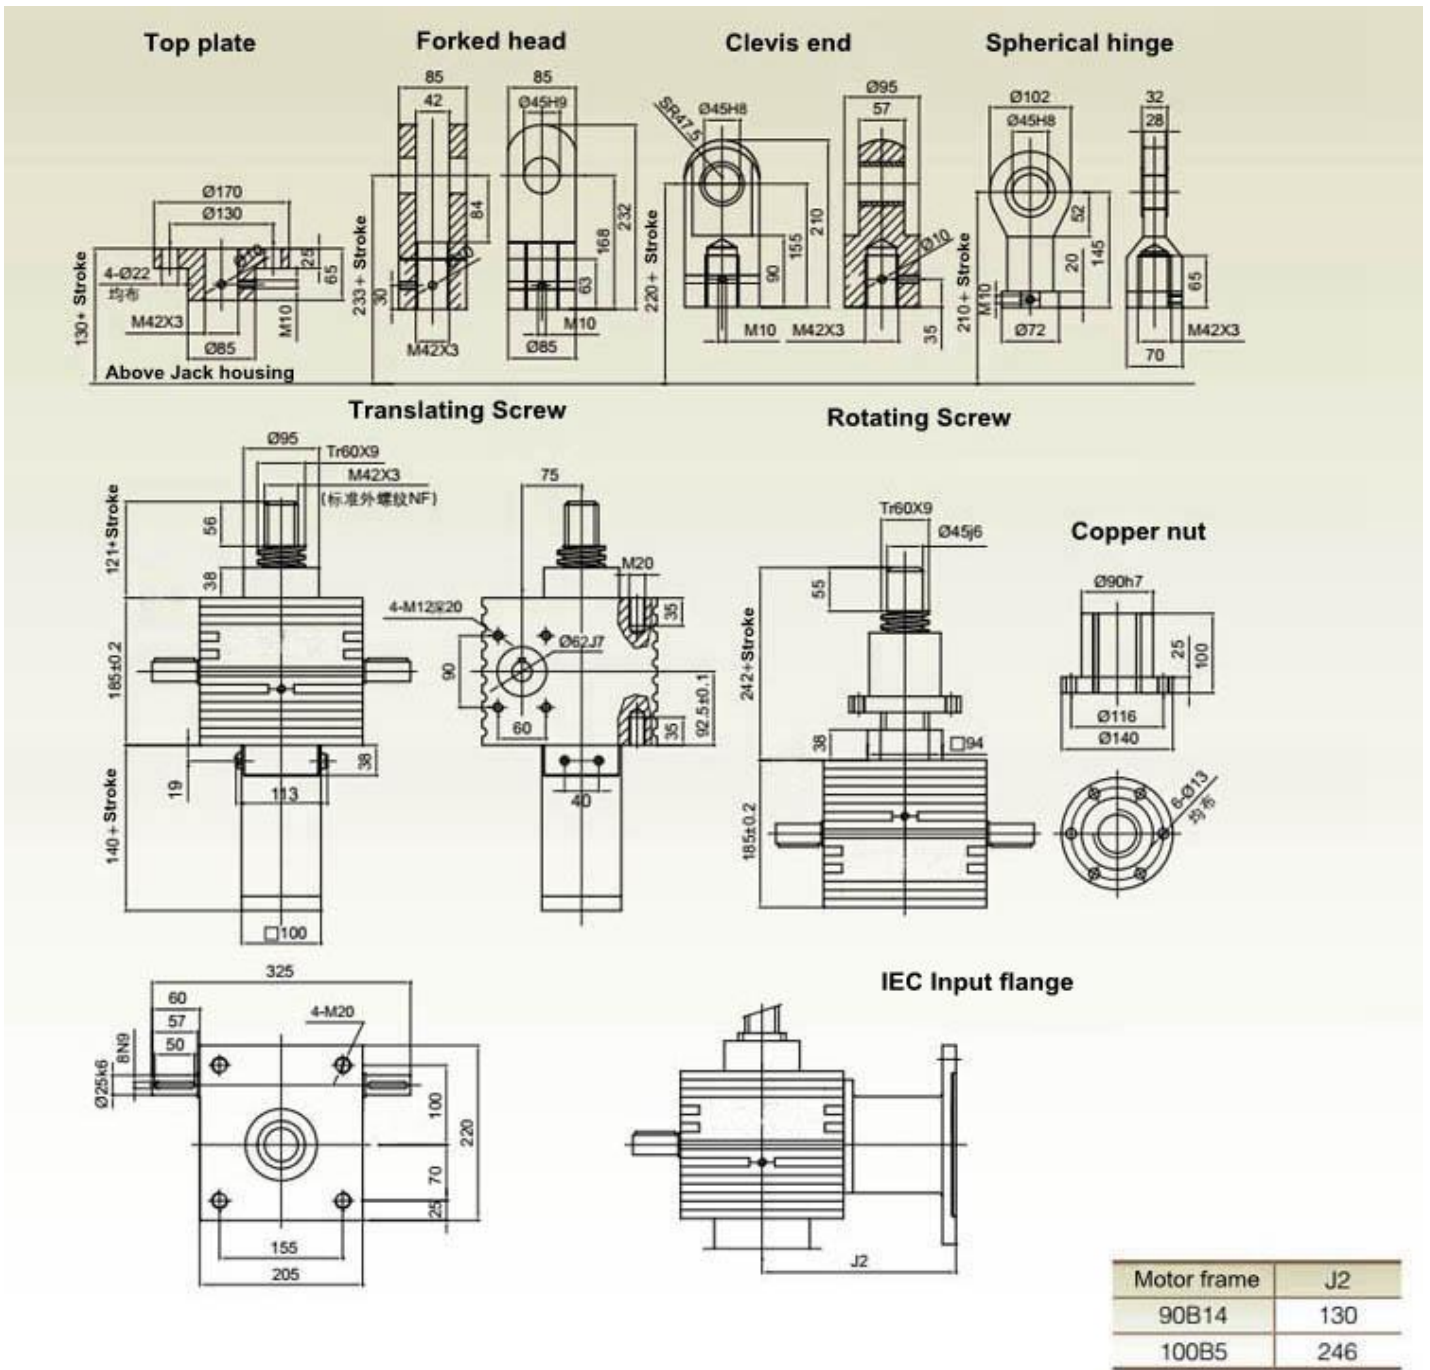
Top plate

Ø170
Ø130
4-Ø22
均布
Ø13
25
65
130+ Stroke
M42X3
M10
Ø85
Above Jack housing

Forked head

85
42
84
233+ Stroke
30
Ø10
M42X3
85
Ø45H9
232
168
63
M10
Ø85

Clevis end

SR47.5
Ø45H8
220+ Stroke
210
155
90
M10
Ø95
57
Ø10
M42X3
35

Spherical hinge

Ø102
Ø45H8
92
20
145
210+ Stroke
M10
Ø72
32
28
65
M42X3
70

Translating Screw

Ø95
Tr60X9
M42X3
(标准外螺纹NF)
121+Stroke
56
38
185±0.2
19
38
113
140+ Stroke
□100
75
M20
4-M12深20
Ø62J7
90
60
35
35
92.5±0.1
40

Rotating Screw

Tr60X9
Ø45j6
242+Stroke
55
38
□94
185±0.2

Copper nut

Ø90h7
25
100
Ø116
Ø140
6-Ø13
均布

325
60
57
50
4-M20
8N9
Ø25k6
100
220
70
25
155
205

IEC Input flange

J2

| Motor frame | J2 |
|---|---|
| 90B14 | 130 |
| 100B5 | 246 |